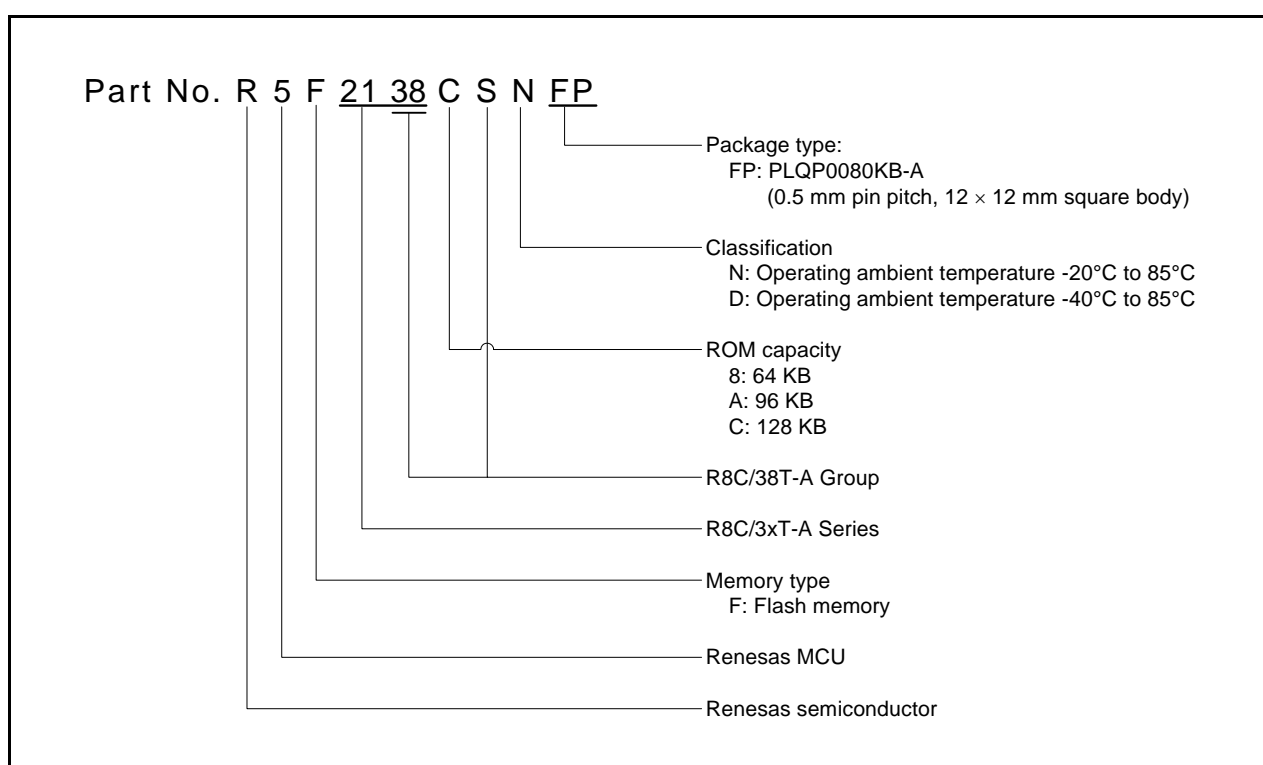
Part No. R 5 F 21 38 C S N FP

Package type:
FP: PLQP0080KB-A
(0.5 mm pin pitch, 12 $\times$ 12 mm square body)

Classification
N: Operating ambient temperature -20°C to 85°C
D: Operating ambient temperature -40°C to 85°C

ROM capacity
8: 64 KB
A: 96 KB
C: 128 KB

R8C/38T-A Group

R8C/3xT-A Series

Memory type
F: Flash memory

Renesas MCU

Renesas semiconductor